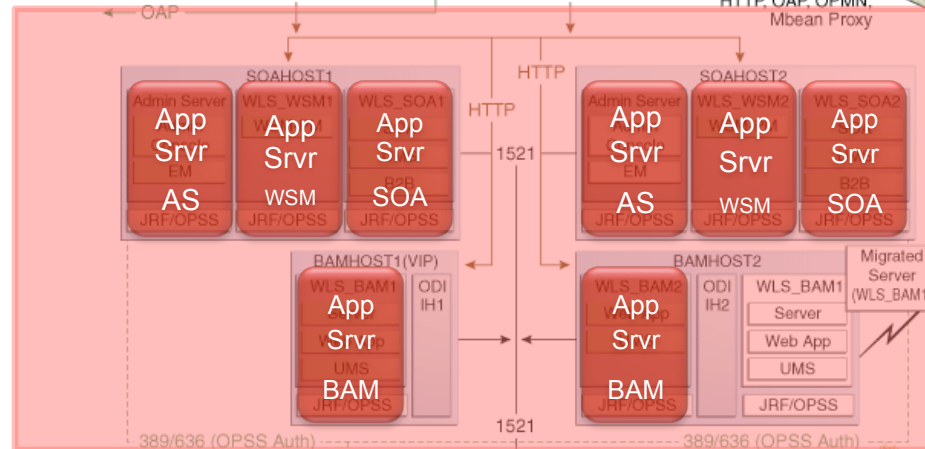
OAP

HTTP, OAP, OPMN, Mbean Proxy

SOAHOST1

Admin Server
App
Srvr
EM
AS
JRF/OPSS

WLS_WSM1
App
Srvr
WSM
JRF/OPSS

WLS_SOA1
App
Srvr
B2B
SOA
JRF/OPSS

HTTP

HTTP

1521

SOAHOST2

Admin Server
App
Srvr
EM
AS
JRF/OPSS

WLS_WSM2
App
Srvr
WSM
JRF/OPSS

WLS_SOA2
App
Srvr
B2B
SOA
JRF/OPSS

BAMHOST1(VIP)

WLS_BAM1
App
Srvr
UMS
BAM
JRF/OPSS

ODI
IH1

BAMHOST2

WLS_BAM2
App
Srvr
BAM
JRF/OPSS

ODI
IH2

WLS_BAM1
Server
Web App
UMS

JRF/OPSS

Migrated Server (WLS_BAM1)

1521

389/636 (OPSS Auth)

389/636 (OPSS Auth)